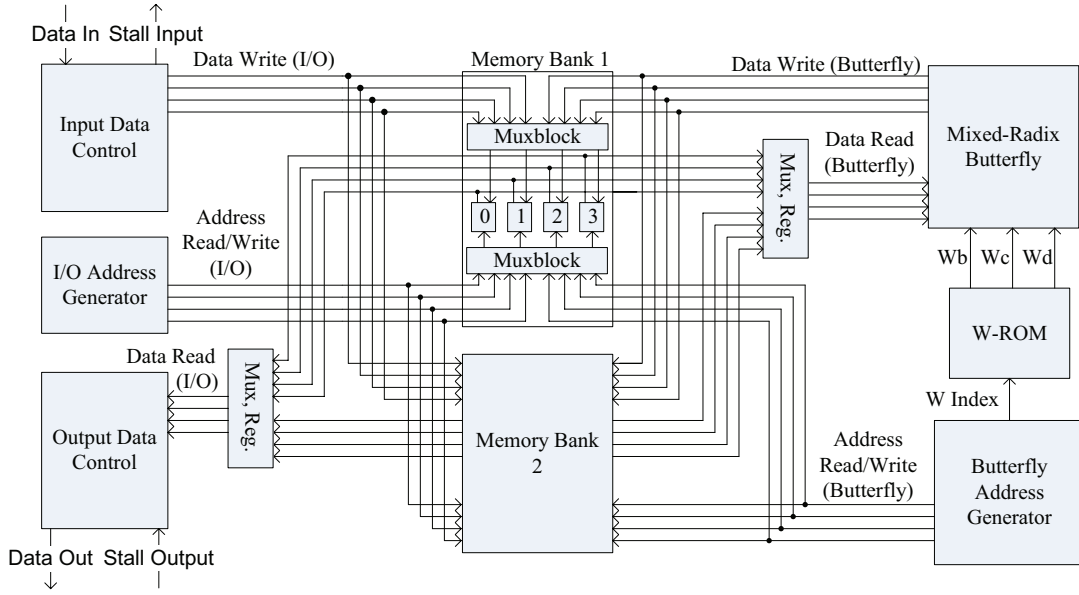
Data In Stall Input

Data Write (I/O)

Memory Bank 1

Data Write (Butterfly)

Input Data Control

Muxblock

Data Read (Butterfly)

Mixed-Radix Butterfly

Mux, Reg.

Address Read/Write (I/O)

0 1 2 3

I/O Address Generator

Muxblock

Wb Wc Wd

W-ROM

Data Read (I/O)

Mux, Reg.

W Index

Output Data Control

Memory Bank 2

Address Read/Write (Butterfly)

Butterfly Address Generator

Data Out Stall Output